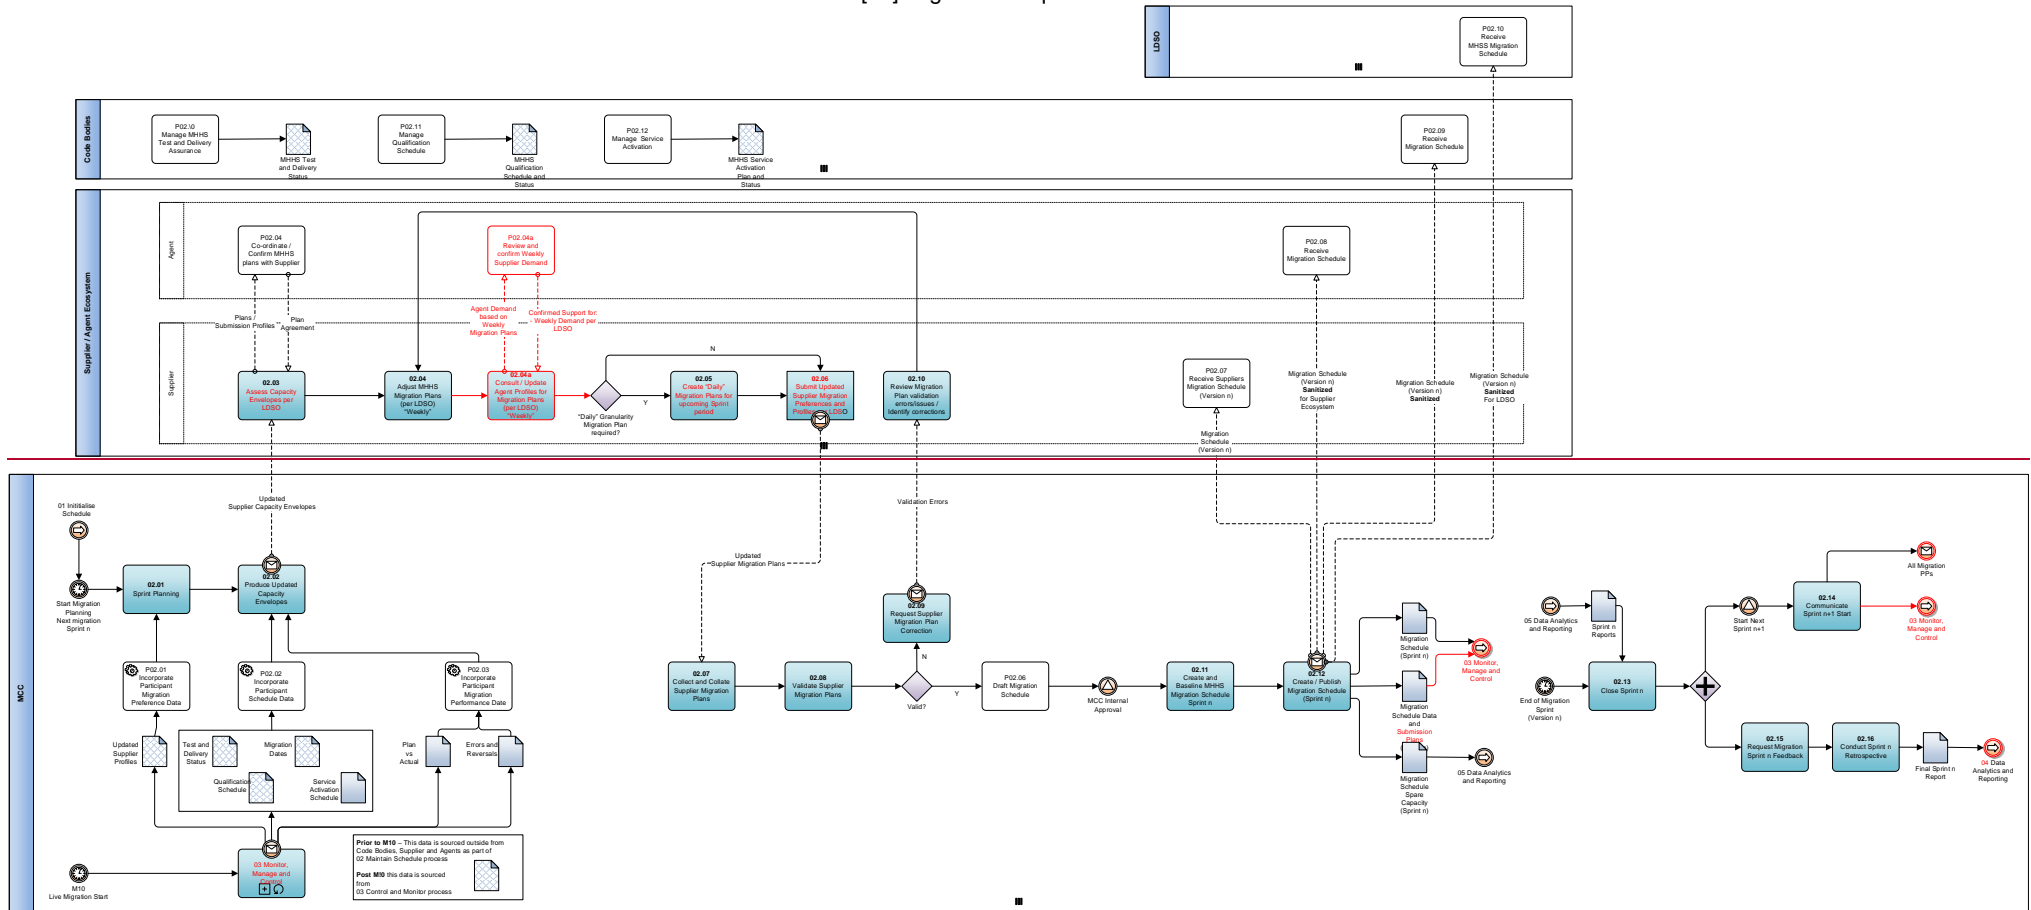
LDSO

P02.10 Receive MHSS Migration Schedule

Code Bodies

P02.10 Manage MHHS Test and Delivery Assurance

MHHS Test and Delivery Status

P02.11 Manage Qualification Schedule

MHHS Qualification Schedule and Status

P02.12 Manage Service Activation

MHHS Service Activation Plan and Status

P02.09 Receive Migration Schedule

Supplier / Agent Ecosystem

Agent

P02.04 Co-ordinate / Confirm MHHS plans with Supplier

P02.04a Review and confirm Weekly Supplier Demand

P02.08 Receive Migration Schedule

Plans / Submission Profiles

Plan Agreement

Agent Demand based on Weekly Migration Plans

Confirmed Support for: - Weekly Demand per LDSO

Supplier

02.03 Assess Capacity Envelopes per LDSO

02.04 Adjust MHHS Migration Plans (per LDSO) "Weekly"

02.04a Consult / Update Agent Profiles for Migration Plans (per LDSO) "Weekly"

"Daily" Granularity Migration Plan required?

N

Y

02.05 Create "Daily" Migration Plans for upcoming Sprint period

02.06 Submit Updated Supplier Migration Preferences and Profiles per LDSO

02.10 Review Migration Plan validation errors/issues / Identify corrections

P02.07 Receive Suppliers Migration Schedule (Version n)

Migration Schedule (Version n) Sanitized for Supplier Ecosystem

Migration Schedule (Version n) Sanitized

Migration Schedule (Version n) Sanitized For LDSO

Migration Schedule (Version n)

MCC

01 Inititialise Schedule

Start Migration Planning Next migration Sprint n

02.01 Sprint Planning

Updated Supplier Capacity Envelopes

02.02 Produce Updated Capacity Envelopes

P02.01 Incorporate Participant Migration Preference Data

P02.02 Incorporate Participant Schedule Data

P02.03 Incorporate Participant Migration Performance Date

Updated Supplier Profiles

Test and Delivery Status

Migration Dates

Qualification Schedule

Service Activation Schedule

Plan vs Actual

Errors and Reversals

03 Monitor, Manage and Control

M10 Live Migration Start

Prior to M10 – This data is sourced outside from Code Bodies, Supplier and Agents as part of 02 Maintain Schedule process

Post M10 this data is sourced from 03 Control and Monitor process

Updated Supplier Migration Plans

02.07 Collect and Collate Supplier Migration Plans

02.08 Validate Supplier Migration Plans

Valid?

N

Y

Validation Errors

02.09 Request Supplier Migration Plan Correction

P02.06 Draft Migration Schedule

MCC Internal Approval

02.11 Create and Baseline MHHS Migration Schedule Sprint n

02.12 Create / Publish Migration Schedule (Sprint n)

Migration Schedule (Sprint n)

03 Monitor, Manage and Control

Migration Schedule Data and Submission Plans

Migration Schedule Spare Capacity (Sprint n)

05 Data Analytics and Reporting

05 Data Analytics and Reporting

Sprint n Reports

End of Migration Sprint (Version n)

02.13 Close Sprint n

Start Next Sprint n+1

02.14 Communicate Sprint n+1 Start

All Migration PPs

03 Monitor, Manage and Control

02.15 Request Migration Sprint n Feedback

02.16 Conduct Sprint n Retrospective

Final Sprint n Report

04 Data Analytics and Reporting